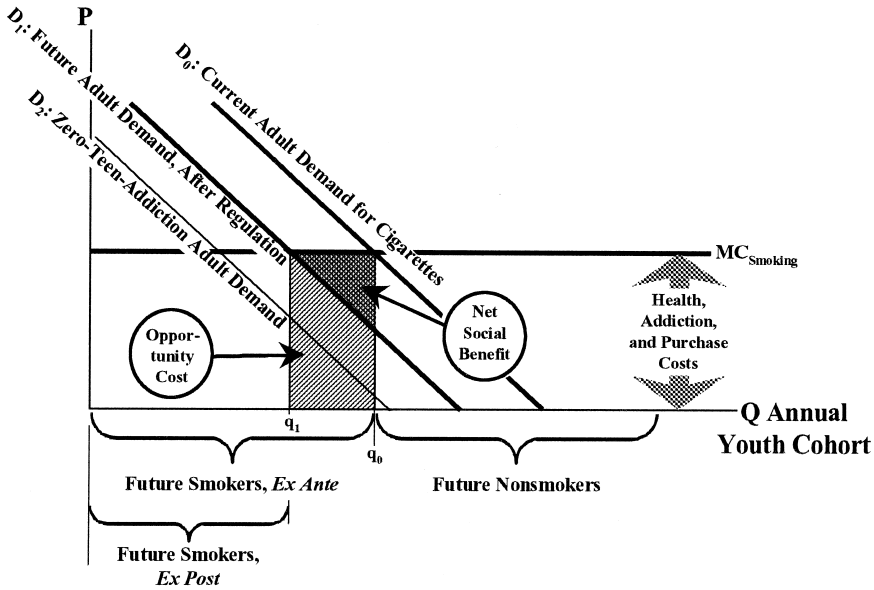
P

$D_1$: Future Adult Demand, After Regulation

$D_0$: Current Adult Demand for Cigarettes

$D_2$: Zero-Teen-Addiction Adult Demand

$MC_{Smoking}$

Health, Addiction, and Purchase Costs

Net Social Benefit

Opportunity Cost

$q_1$

$q_0$

Q Annual Youth Cohort

Future Smokers, *Ex Ante*

Future Nonsmokers

Future Smokers, *Ex Post*